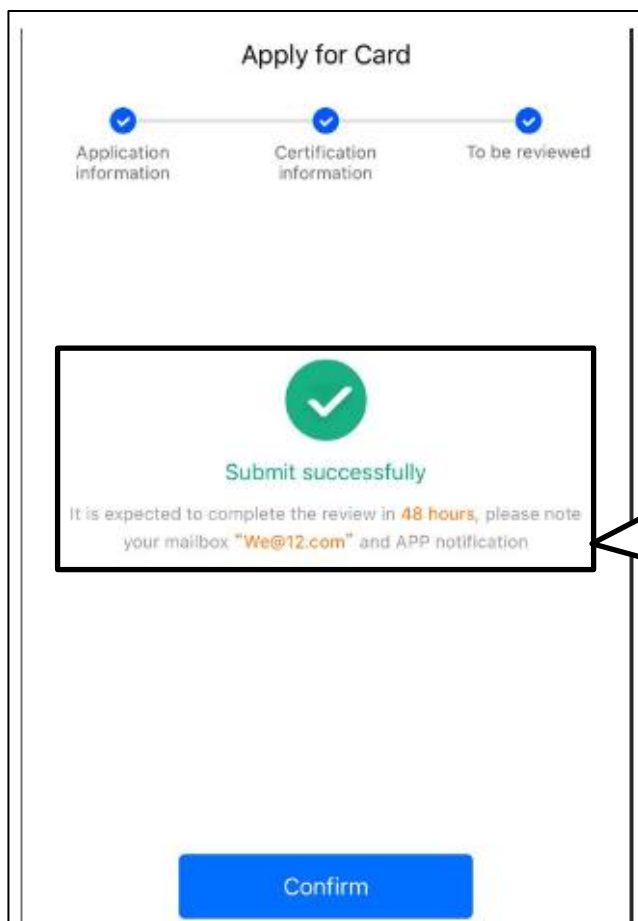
Apply for Card

Application information

Certification information

To be reviewed

Submit successfully

It is expected to complete the review in 48 hours, please note your mailbox "We@12.com" and APP notification

Confirm